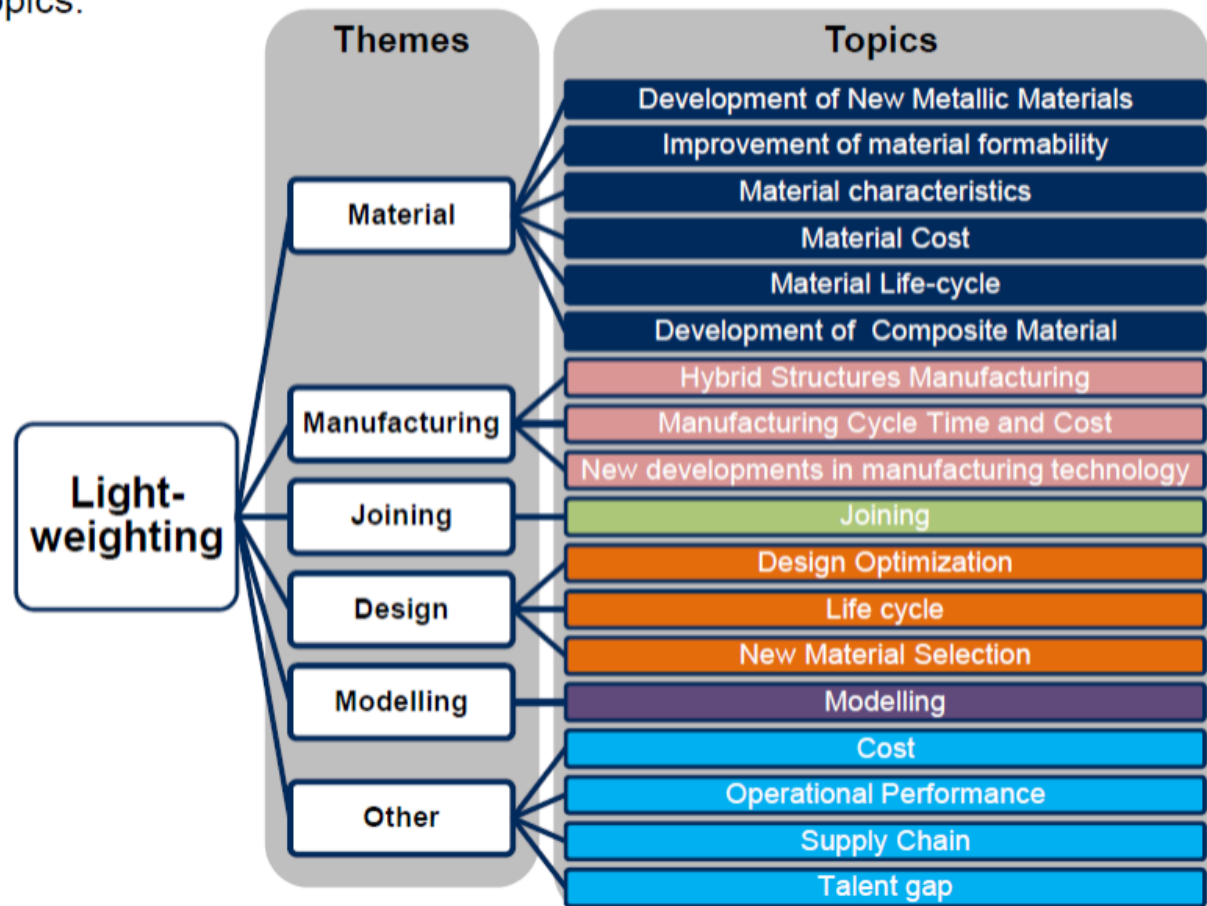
opics:

Themes

Topics

Light-weighting

Material

Development of New Metallic Materials
Improvement of material formability
Material characteristics
Material Cost
Material Life-cycle
Development of Composite Material

Manufacturing

Hybrid Structures Manufacturing
Manufacturing Cycle Time and Cost
New developments in manufacturing technology

Joining

Joining

Design

Design Optimization
Life cycle
New Material Selection

Modelling

Modelling

Other

Cost
Operational Performance
Supply Chain
Talent gap